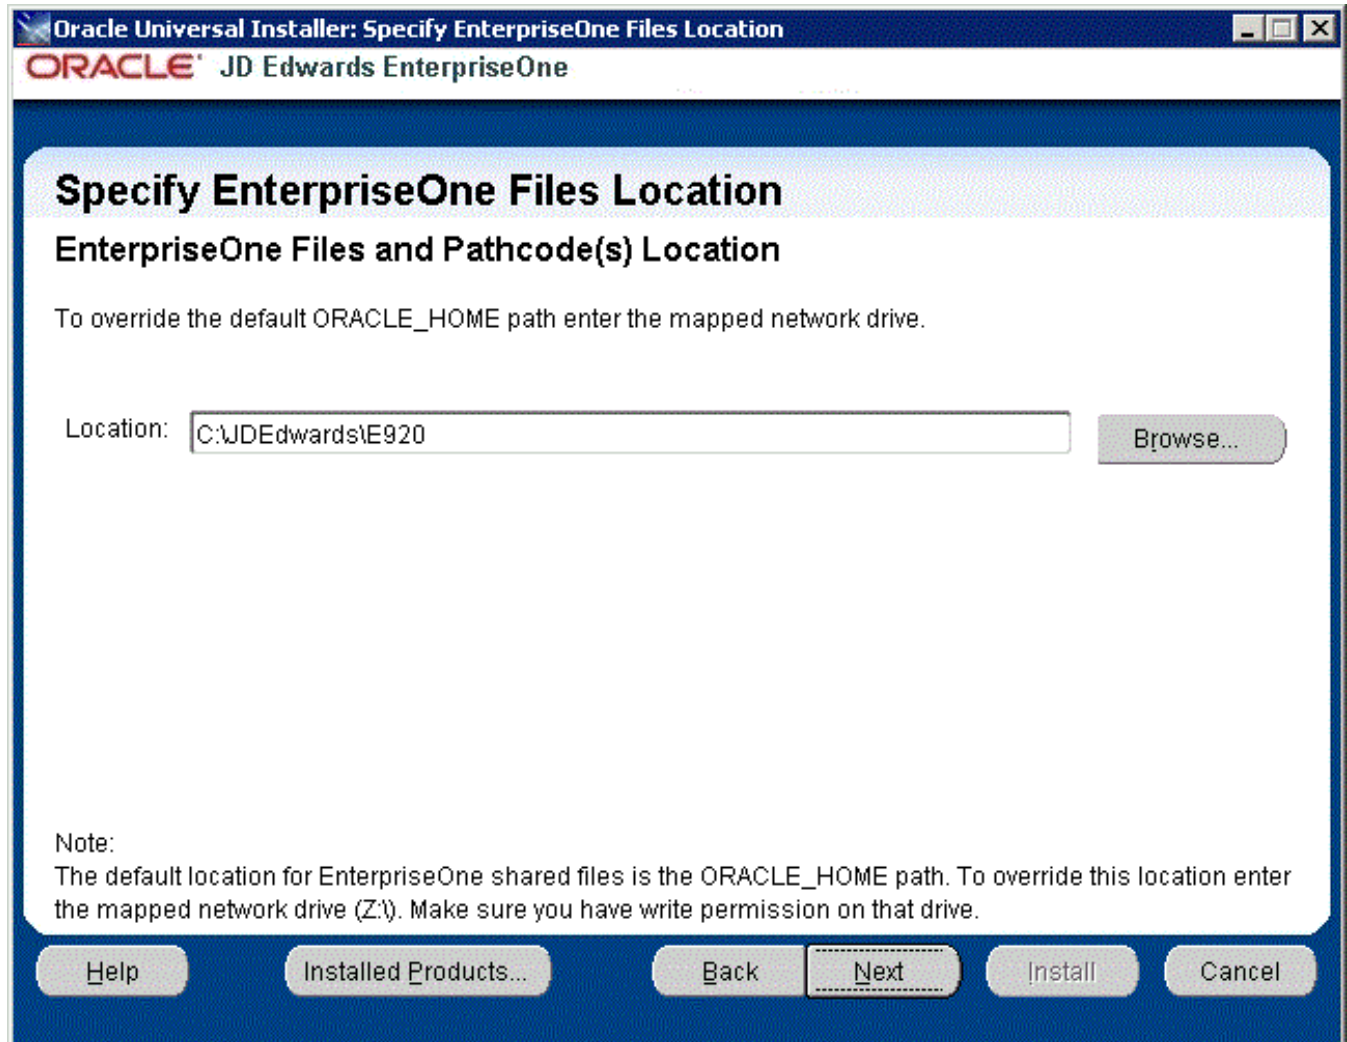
Oracle Universal Installer: Specify EnterpriseOne Files Location

ORACLE JD Edwards EnterpriseOne

Specify EnterpriseOne Files Location

EnterpriseOne Files and Pathcode(s) Location

To override the default ORACLE_HOME path enter the mapped network drive.

Location: C:\JDEdwards\E920 Browse...

Note:
The default location for EnterpriseOne shared files is the ORACLE_HOME path. To override this location enter the mapped network drive (Z:\). Make sure you have write permission on that drive.

Help Installed Products... Back Next Install Cancel